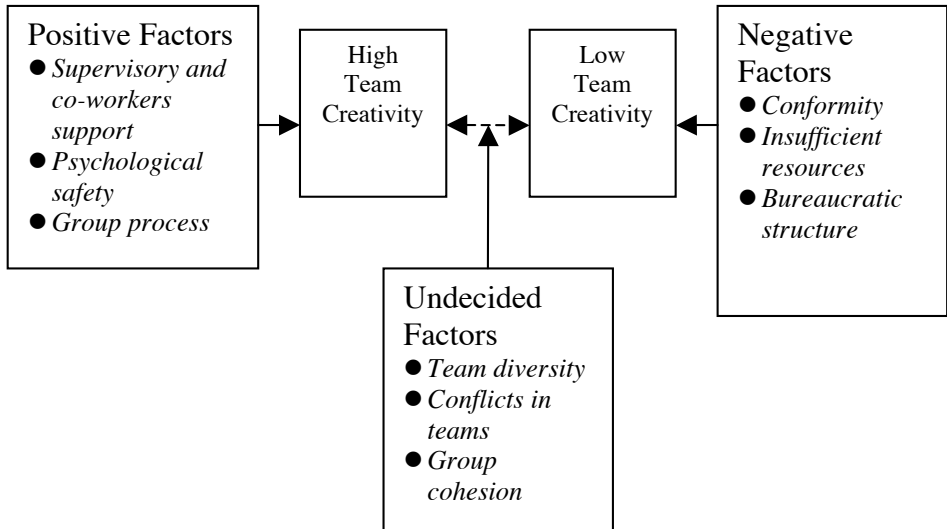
Positive Factors
- *Supervisory and co-workers support*
- *Psychological safety*
- *Group process*

High Team Creativity

Low Team Creativity

Negative Factors
- *Conformity*
- *Insufficient resources*
- *Bureaucratic structure*

Undecided Factors
- *Team diversity*
- *Conflicts in teams*
- *Group cohesion*